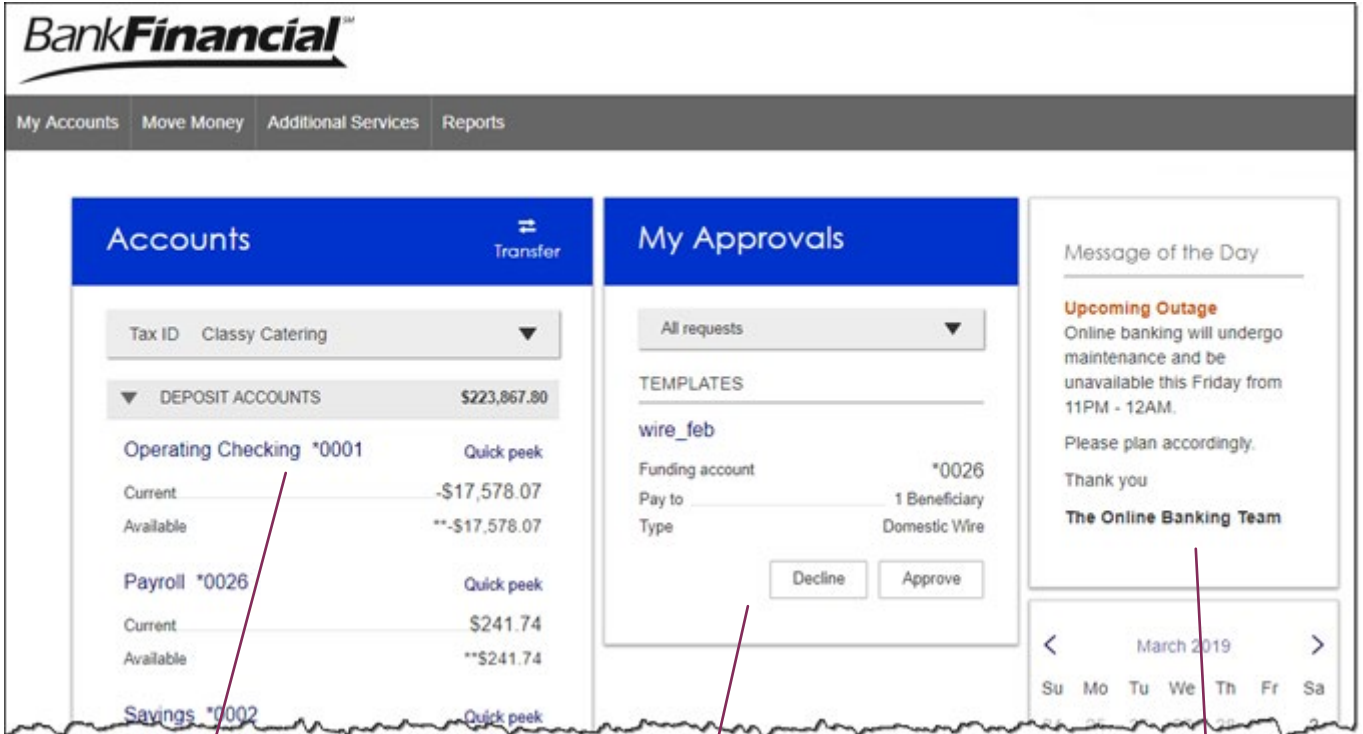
BankFinancial℠

My Accounts | Move Money | Additional Services | Reports

Accounts

Transfer

Tax ID Classy Catering

DEPOSIT ACCOUNTS $223,867.80

Operating Checking *0001 Quick peek

Current -$17,578.07

Available **-$17,578.07

Payroll *0026 Quick peek

Current $241.74

Available **$241.74

Savings *0002 Quick peek

My Approvals

All requests

TEMPLATES

wire_feb

Funding account *0026

Pay to 1 Beneficiary

Type Domestic Wire

Decline Approve

Message of the Day

Upcoming Outage

Online banking will undergo maintenance and be unavailable this Friday from 11PM - 12AM.

Please plan accordingly.

Thank you

The Online Banking Team

March 2019

Su Mo Tu We Th Fr Sa